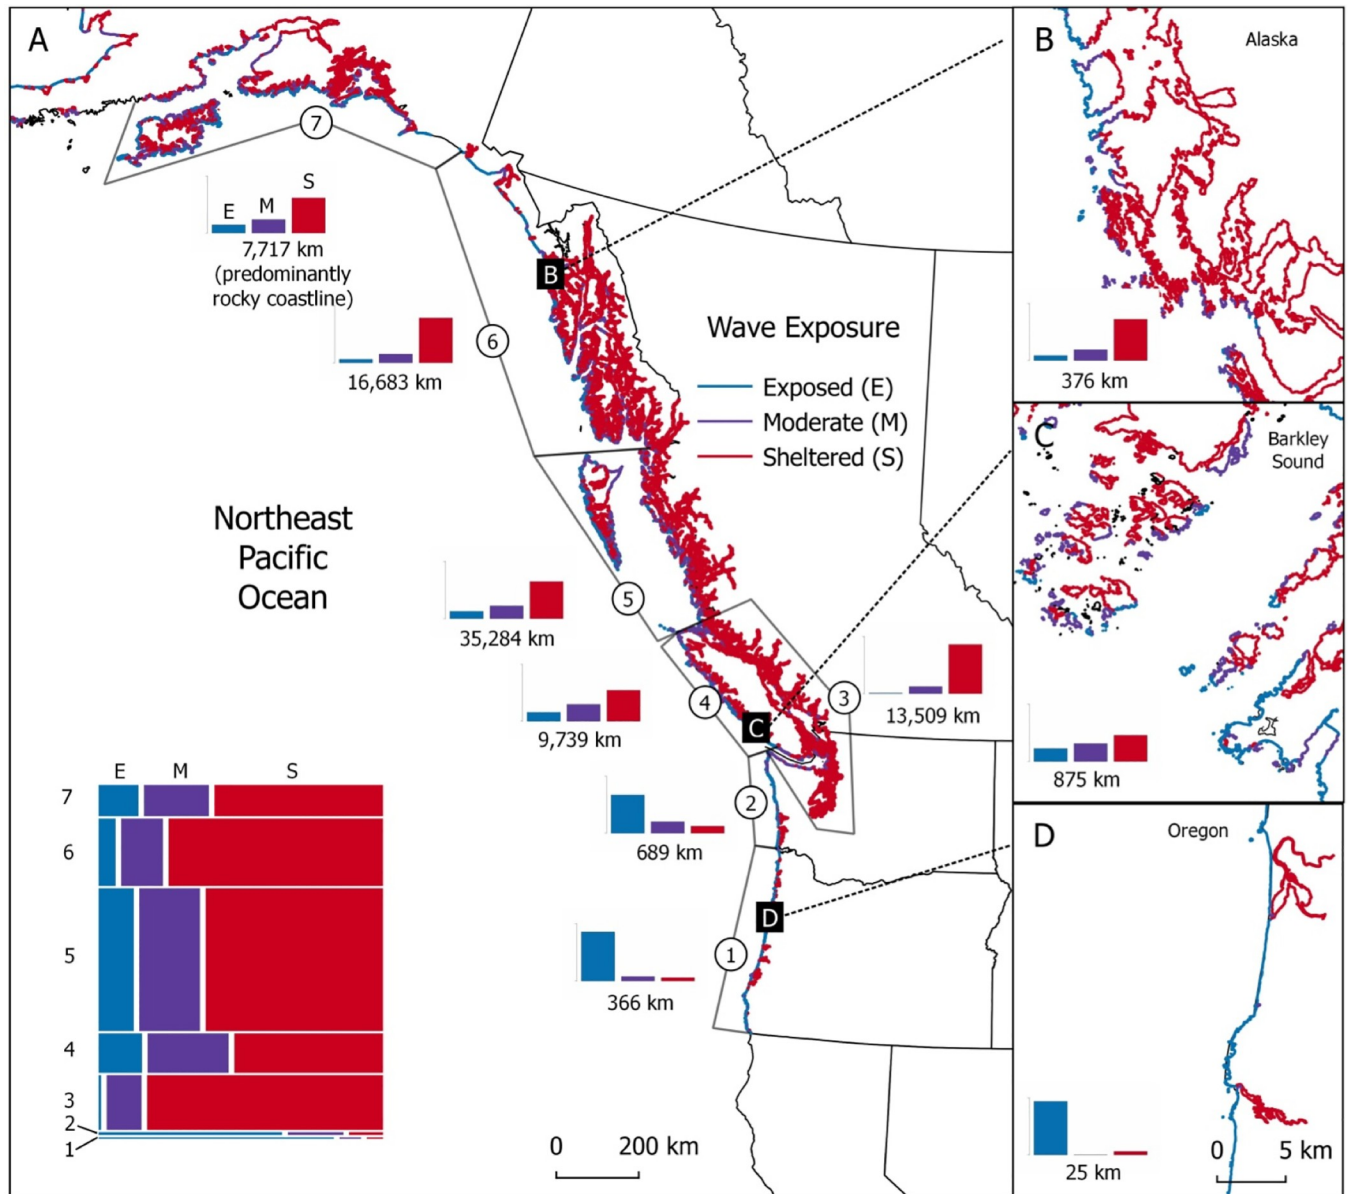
A

7

E M S
7,717 km
(predominantly rocky coastline)

B

6

16,683 km

Wave Exposure

Exposed (E)
Moderate (M)
Sheltered (S)

Northeast Pacific Ocean

35,284 km

5

9,739 km

4

C

3

13,509 km

2

689 km

D

1

366 km

E M S
7
6
5
4
3
2
1

0 200 km

B
Alaska
376 km

C
Barkley Sound
875 km

D
Oregon
25 km
0 5 km